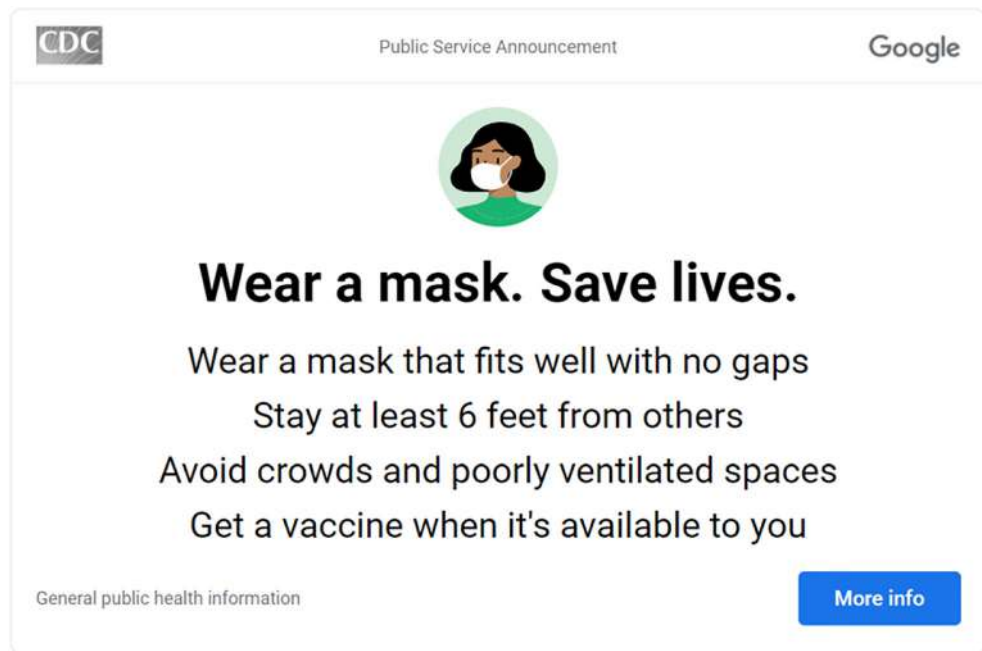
CDC

Public Service Announcement

Google

Wear a mask. Save lives.

Wear a mask that fits well with no gaps
Stay at least 6 feet from others
Avoid crowds and poorly ventilated spaces
Get a vaccine when it's available to you

General public health information

More info